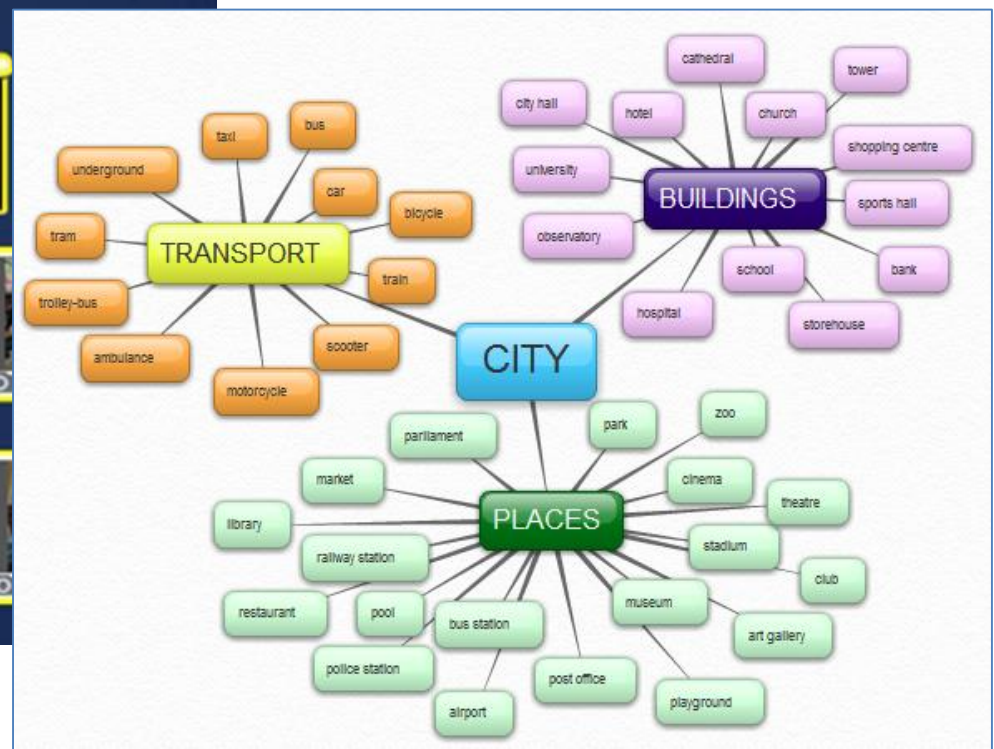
cathedral
tower
city hall
hotel
church
shopping centre
university
BUILDINGS
sports hall
observatory
school
bank
hospital
storehouse

taxi
bus
underground
car
bicycle
tram
TRANSPORT
train
trolley-bus
scooter
ambulance
motorcycle

CITY

parliament
park
zoo
market
cinema
theatre
library
PLACES
railway station
stadium
club
restaurant
pool
bus station
museum
art gallery
police station
post office
playground
airport